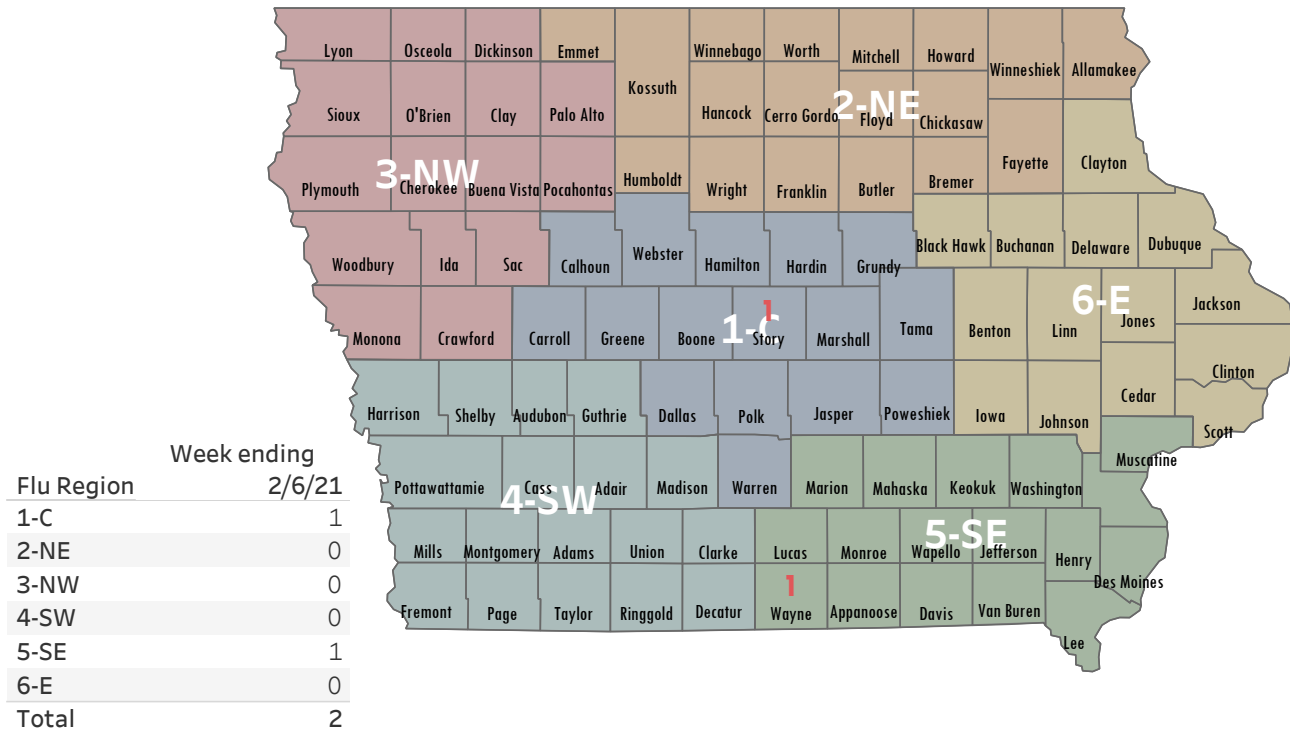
Lyon Osceola Dickinson Emmet Kossuth Winnebago Worth Mitchell Howard Winneshiek Allamakee

Sioux O'Brien Clay Palo Alto Hancock Cerro Gordo 2-NE Floyd Chickasaw

3-NW Plymouth Cherokee Buena Vista Pocahontas Humboldt Wright Franklin Butler Bremer Fayette Clayton

Woodbury Ida Sac Calhoun Webster Hamilton Hardin Grundy Black Hawk Buchanan Delaware Dubuque

Monona Crawford Carroll Greene Boone 1 1-C Story Marshall Tama Benton Linn 6-E Jones Jackson

Harrison Shelby Audubon Guthrie Dallas Polk Jasper Poweshiek Iowa Johnson Cedar Clinton Scott

Pottawattamie Cass 4-SW Adair Madison Warren Marion Mahaska Keokuk Washington Muscatine

Mills Montgomery Adams Union Clarke Lucas Monroe Wapello 5-SE Jefferson Henry Des Moines

Fremont Page Taylor Ringgold Decatur 1 Wayne Appanoose Davis Van Buren Lee

| Flu Region | Week ending 2/6/21 |
|---|---|
| 1-C | 1 |
| 2-NE | 0 |
| 3-NW | 0 |
| 4-SW | 0 |
| 5-SE | 1 |
| 6-E | 0 |
| Total | 2 |